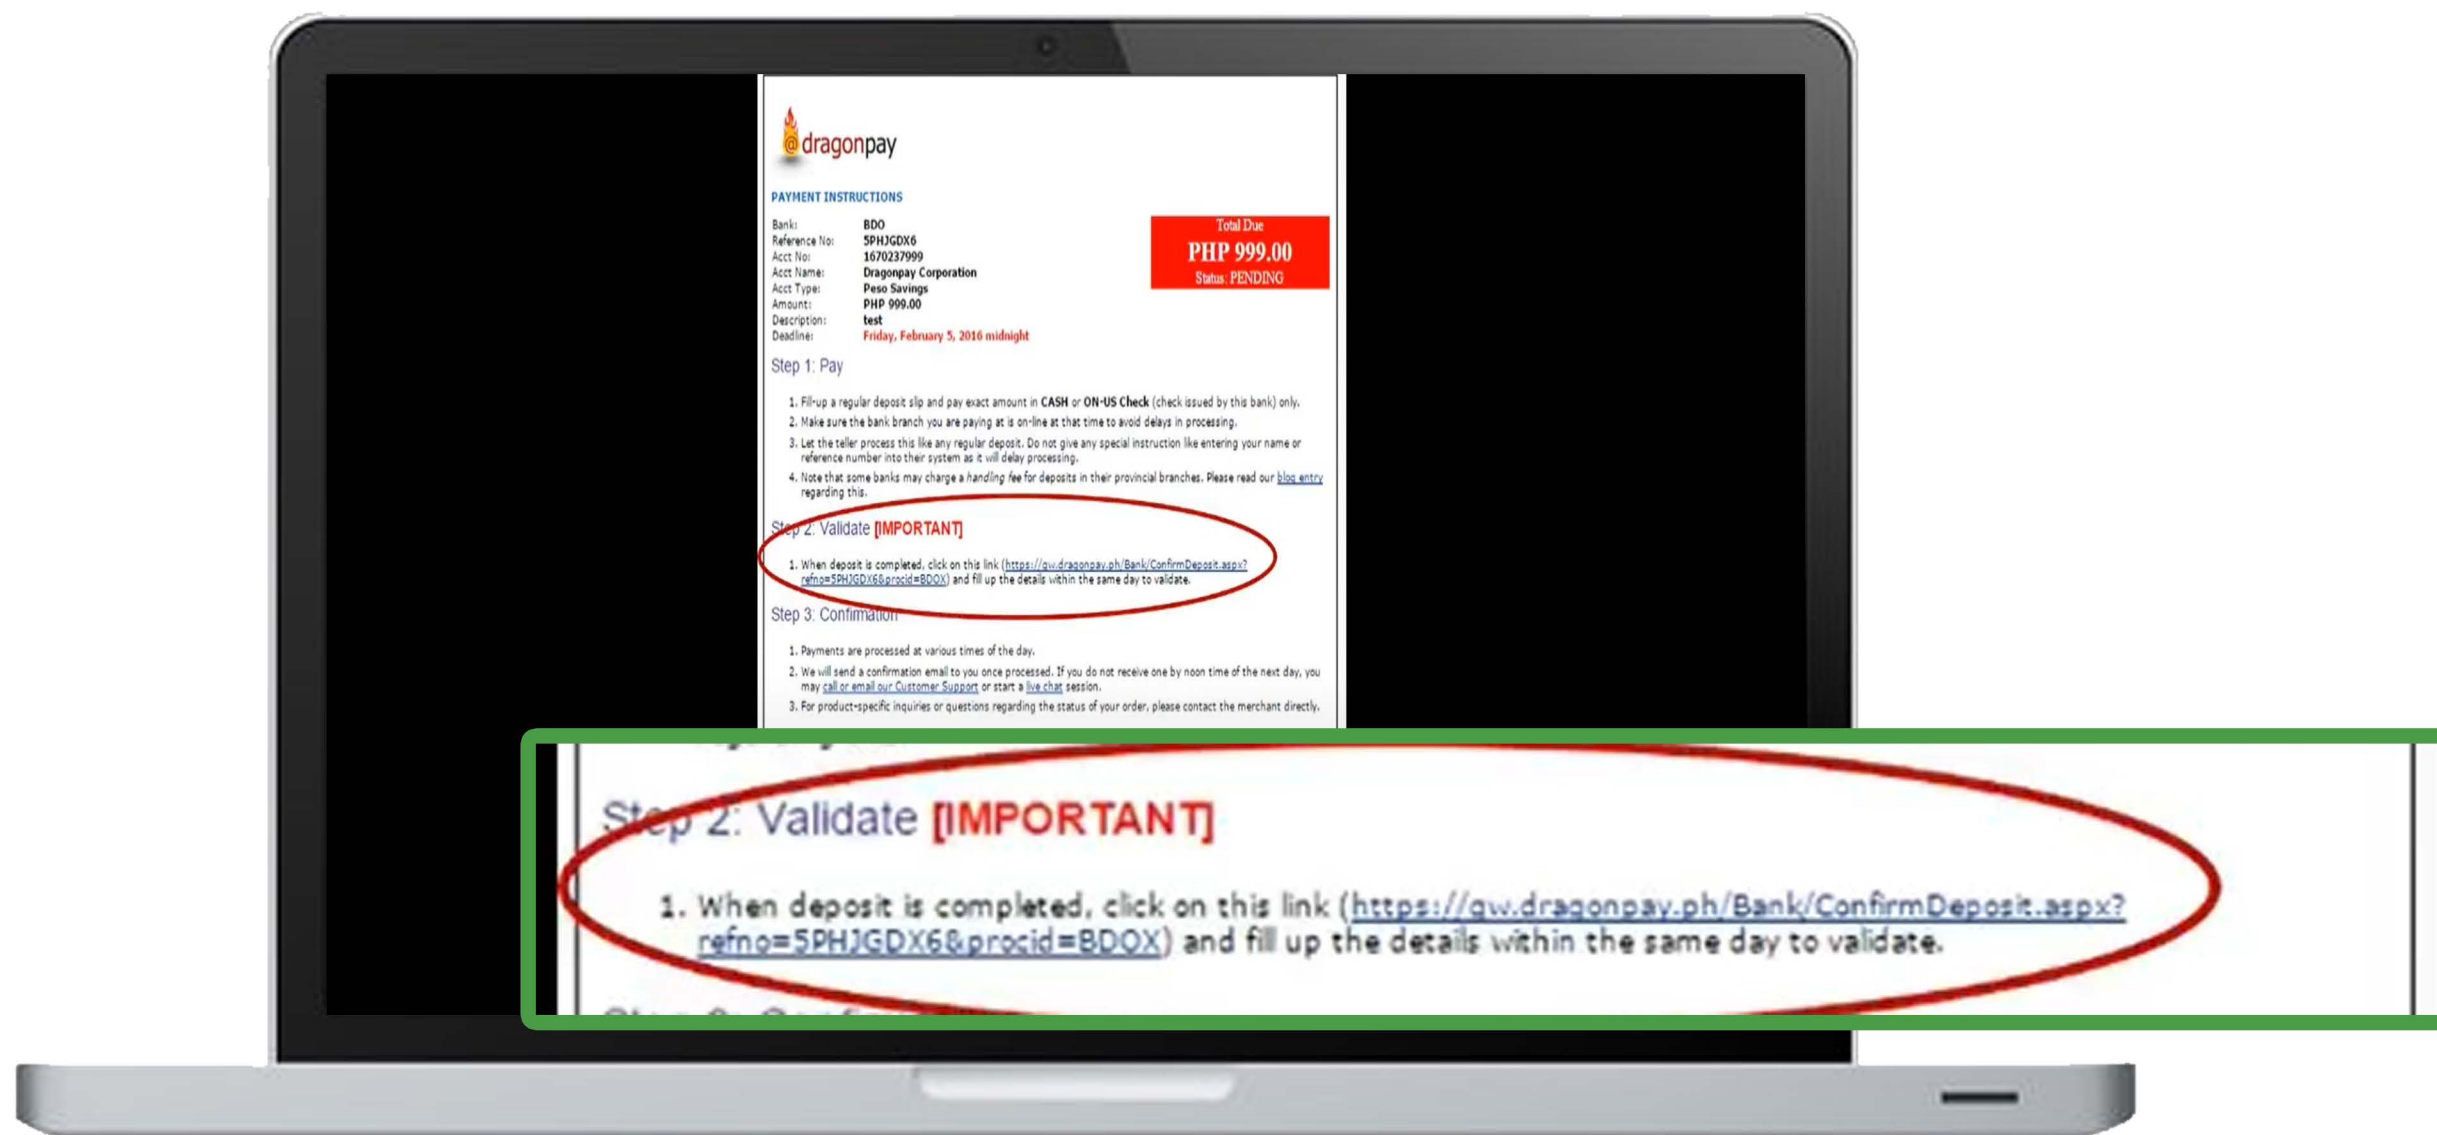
@dragonpay

PAYMENT INSTRUCTIONS

| | |
|---|---|
| Bank: | BDO |
| Reference No: | 5PHJGDX6 |
| Acct No: | 1670237999 |
| Acct Name: | Dragonpay Corporation |
| Acct Type: | Peso Savings |
| Amount: | PHP 999.00 |
| Description: | test |
| Deadline: | Friday, February 5, 2016 midnight |

Total Due
PHP 999.00
Status: PENDING

Step 1: Pay

1. Fill-up a regular deposit slip and pay exact amount in CASH or ON-US Check (check issued by this bank) only.
2. Make sure the bank branch you are paying at is on-line at that time to avoid delays in processing.
3. Let the teller process this like any regular deposit. Do not give any special instruction like entering your name or reference number into their system as it will delay processing.
4. Note that some banks may charge a handling fee for deposits in their provincial branches. Please read our blog entry regarding this.

Step 2: Validate [IMPORTANT]

1. When deposit is completed, click on this link (https://gw.dragonpay.ph/Bank/ConfirmDeposit.aspx?refno=5PHJGDX6&procid=BDOX) and fill up the details within the same day to validate.

Step 3: Confirmation

1. Payments are processed at various times of the day.
2. We will send a confirmation email to you once processed. If you do not receive one by noon time of the next day, you may call or email our Customer Support or start a live chat session.
3. For product-specific inquiries or questions regarding the status of your order, please contact the merchant directly.

Step 2: Validate [IMPORTANT]

1. When deposit is completed, click on this link (https://gw.dragonpay.ph/Bank/ConfirmDeposit.aspx?refno=5PHJGDX6&procid=BDOX) and fill up the details within the same day to validate.